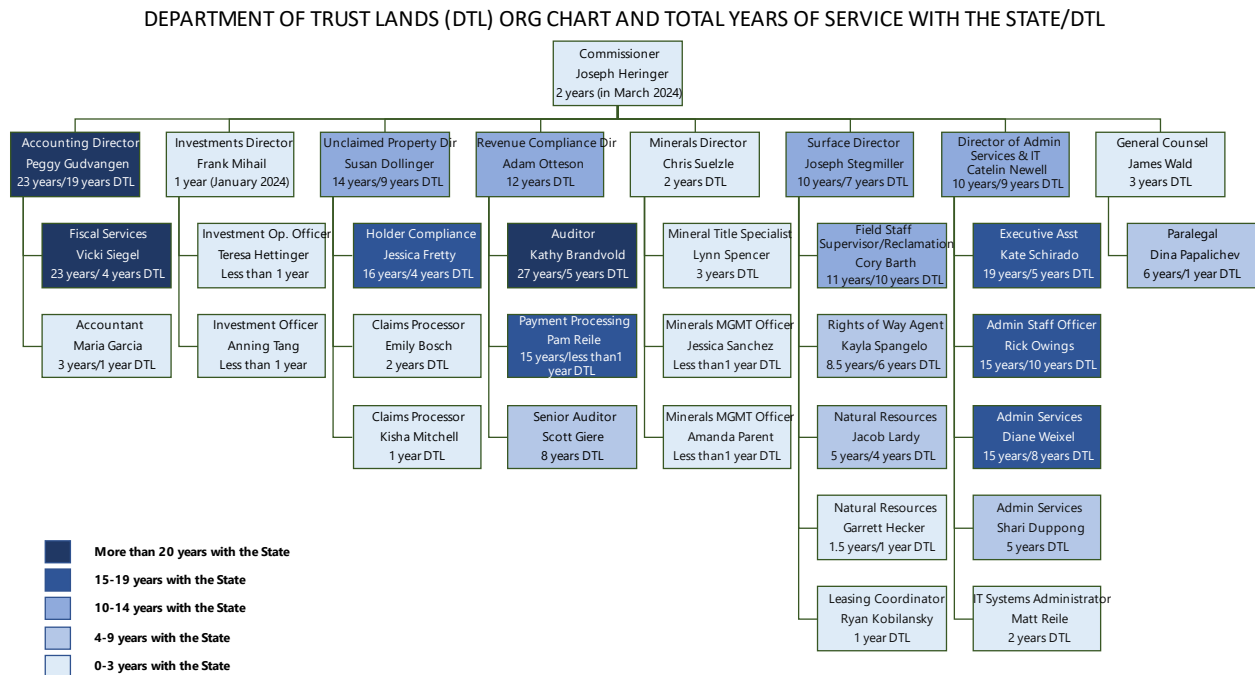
DEPARTMENT OF TRUST LANDS (DTL) ORG CHART AND TOTAL YEARS OF SERVICE WITH THE STATE/DTL

Commissioner
Joseph Heringer
2 years (in March 2024)

Accounting Director
Peggy Gudvangen
23 years/19 years DTL

Fiscal Services
Vicki Siegel
23 years/ 4 years DTL

Accountant
Maria Garcia
3 years/1 year DTL

Investments Director
Frank Mihail
1 year (January 2024)

Investment Op. Officer
Teresa Hettinger
Less than 1 year

Investment Officer
Anning Tang
Less than 1 year

Unclaimed Property Dir
Susan Dollinger
14 years/9 years DTL

Holder Compliance
Jessica Fretty
16 years/4 years DTL

Claims Processor
Emily Bosch
2 years DTL

Claims Processor
Kisha Mitchell
1 year DTL

Revenue Compliance Dir
Adam Otteson
12 years DTL

Auditor
Kathy Brandvold
27 years/5 years DTL

Payment Processing
Pam Reile
15 years/less than1 year DTL

Senior Auditor
Scott Giere
8 years DTL

Minerals Director
Chris Suelzle
2 years DTL

Mineral Title Specialist
Lynn Spencer
3 years DTL

Minerals MGMT Officer
Jessica Sanchez
Less than1 year DTL

Minerals MGMT Officer
Amanda Parent
Less than1 year DTL

Surface Director
Joseph Stegmiller
10 years/7 years DTL

Field Staff Supervisor/Reclamation
Cory Barth
11 years/10 years DTL

Rights of Way Agent
Kayla Spangelo
8.5 years/6 years DTL

Natural Resources
Jacob Lardy
5 years/4 years DTL

Natural Resources
Garrett Hecker
1.5 years/1 year DTL

Leasing Coordinator
Ryan Kobilansky
1 year DTL

Director of Admin Services & IT
Catelin Newell
10 years/9 years DTL

Executive Asst
Kate Schirado
19 years/5 years DTL

Admin Staff Officer
Rick Owings
15 years/10 years DTL

Admin Services
Diane Weixel
15 years/8 years DTL

Admin Services
Shari Duppong
5 years DTL

IT Systems Administrator
Matt Reile
2 years DTL

General Counsel
James Wald
3 years DTL

Paralegal
Dina Papalichev
6 years/1 year DTL

More than 20 years with the State
15-19 years with the State
10-14 years with the State
4-9 years with the State
0-3 years with the State